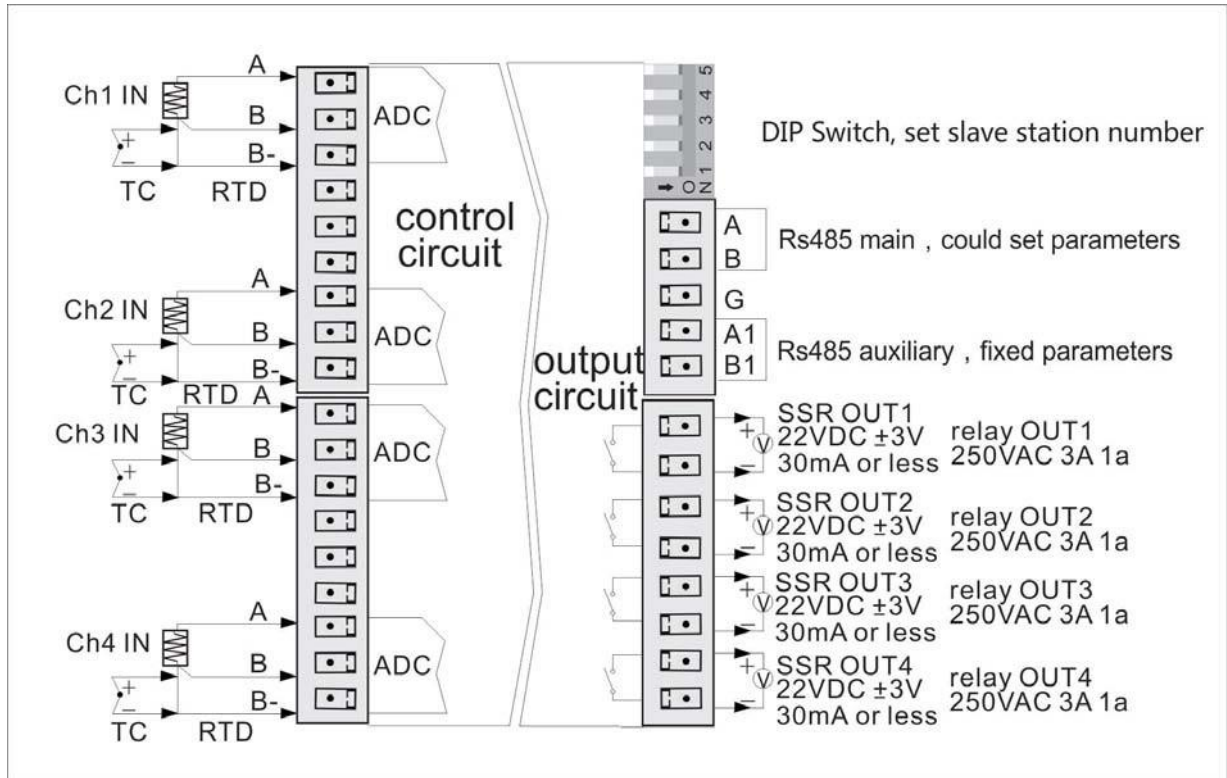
Ch1 IN
A
B
B-
+
−
TC
RTD
ADC

control circuit

Ch2 IN
A
B
B-
+
−
TC
RTD
ADC

Ch3 IN
A
B
B-
+
−
TC
RTD
ADC

Ch4 IN
A
B
B-
+
−
TC
RTD
ADC

5
4
3
2
1
ON
DIP Switch, set slave station number

A
B
Rs485 main，could set parameters
G
A1
B1
Rs485 auxiliary，fixed parameters

output circuit

+ V −
SSR OUT1
22VDC ±3V
30mA or less
relay OUT1
250VAC 3A 1a

+ V −
SSR OUT2
22VDC ±3V
30mA or less
relay OUT2
250VAC 3A 1a

+ V −
SSR OUT3
22VDC ±3V
30mA or less
relay OUT3
250VAC 3A 1a

+ V −
SSR OUT4
22VDC ±3V
30mA or less
relay OUT4
250VAC 3A 1a